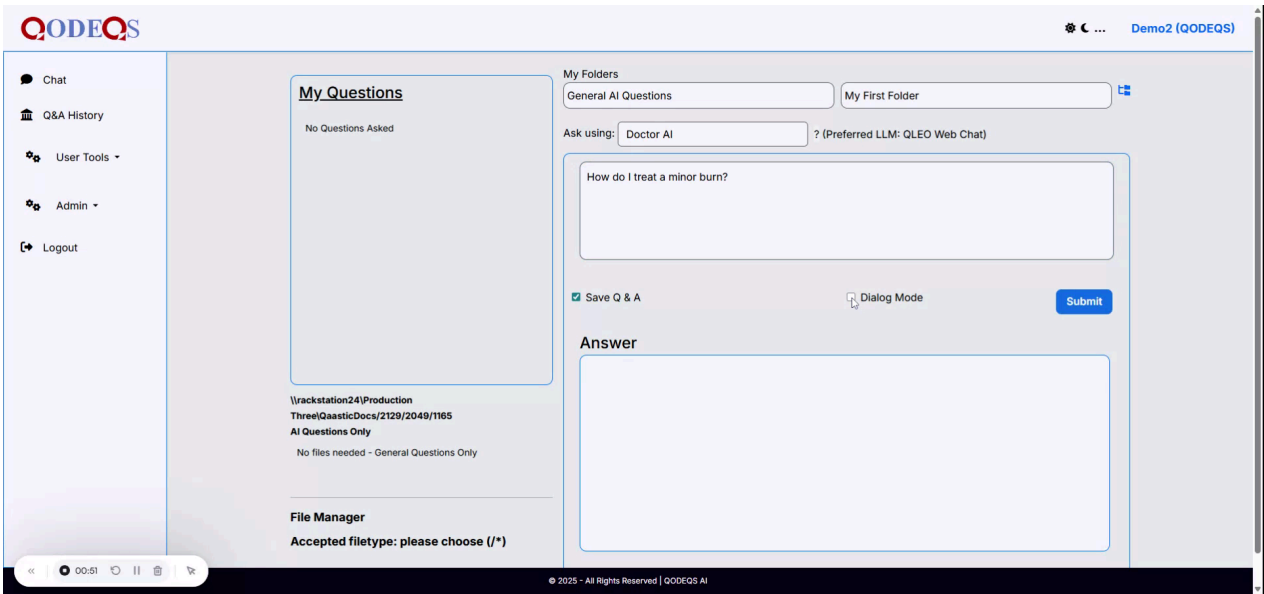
QODEQS

☀ ☾ ...

Demo2 (QODEQS)

Chat

Q&A History

User Tools ▾

Admin ▾

Logout

My Questions

No Questions Asked

\\rackstation24\Production Three\QaasticDocs/2129/2049/1165
AI Questions Only

No files needed - General Questions Only

File Manager

Accepted filetype: please choose (/*)

My Folders

General AI Questions

My First Folder

Ask using: Doctor AI ? (Preferred LLM: QLEO Web Chat)

How do I treat a minor burn?

Save Q & A

Dialog Mode

Submit

Answer

00:51

© 2025 - All Rights Reserved | QODEQS AI